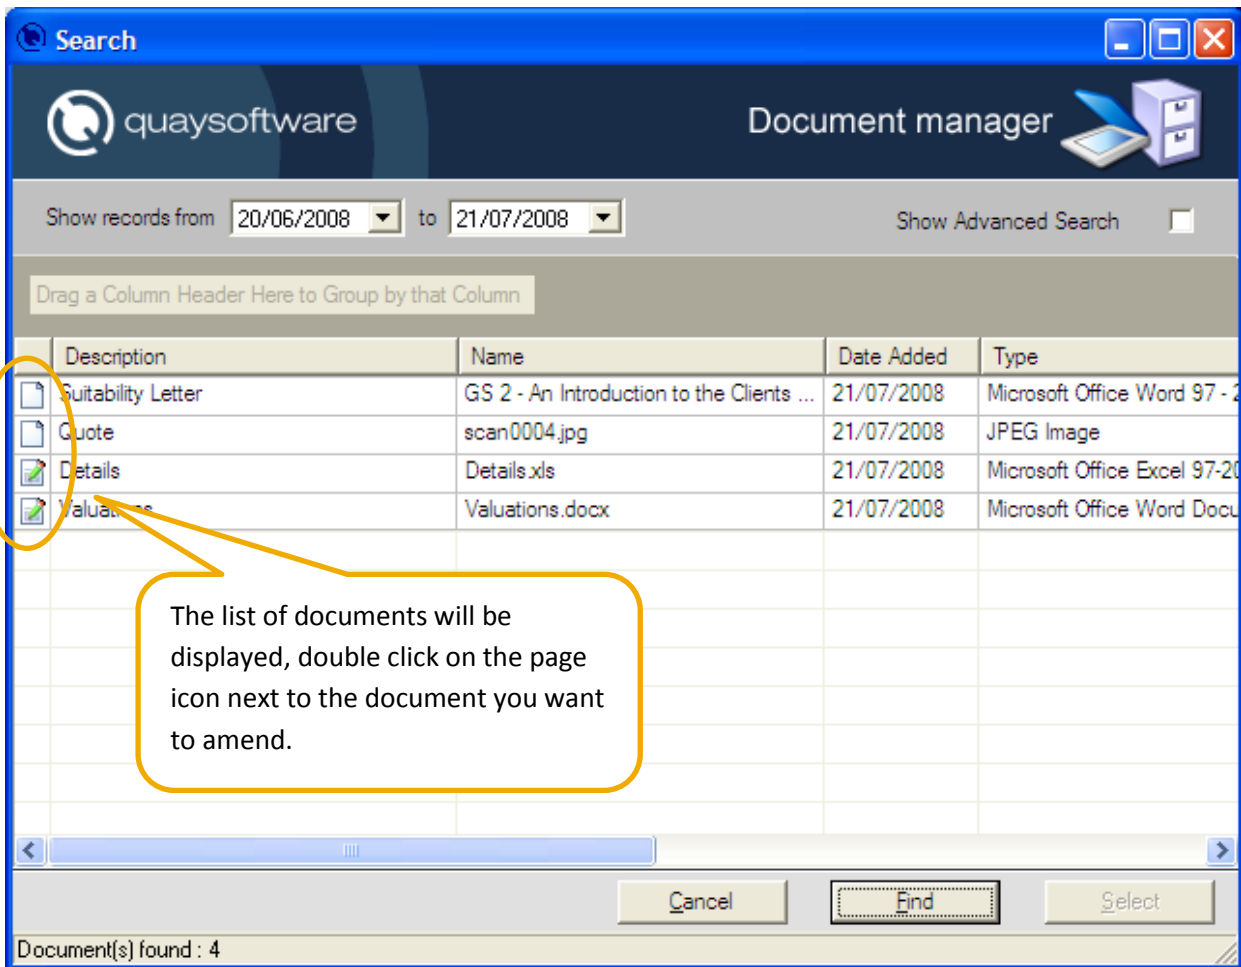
Search

quaysoftware

Document manager

Show records from 20/06/2008 to 21/07/2008

Show Advanced Search

Drag a Column Header Here to Group by that Column

| Description | Name | Date Added | Type |
|---|---|---|---|
| Suitability Letter | GS 2 - An Introduction to the Clients ... | 21/07/2008 | Microsoft Office Word 97 - 2 |
| Quote | scan0004.jpg | 21/07/2008 | JPEG Image |
| Details | Details.xls | 21/07/2008 | Microsoft Office Excel 97-20 |
| Valua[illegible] | Valuations.docx | 21/07/2008 | Microsoft Office Word Docu |

The list of documents will be displayed, double click on the page icon next to the document you want to amend.

Cancel Find Select

Document(s) found : 4